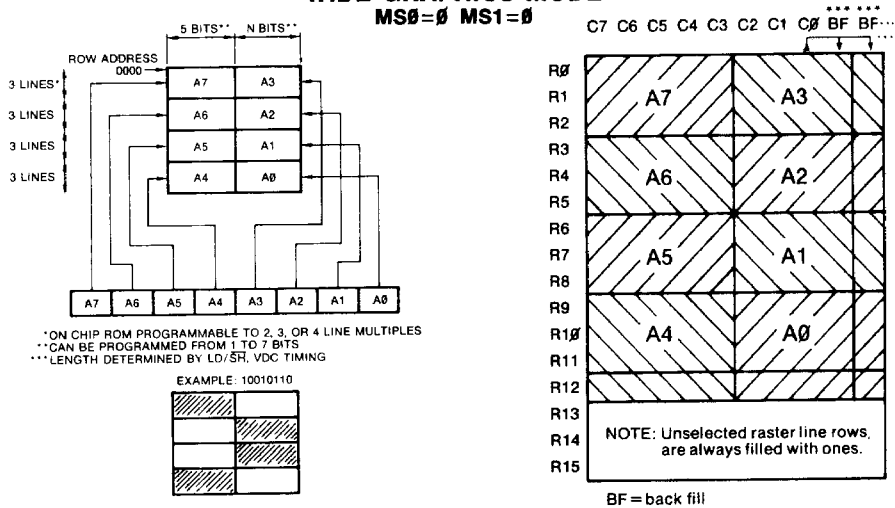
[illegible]
MSØ=Ø MS1=Ø

5 BITS** N BITS**

ROW ADDRESS
0000

3 LINES*
3 LINES
3 LINES
3 LINES

| A7 | A3 |
|---|---|
| A6 | A2 |
| A5 | A1 |
| A4 | AØ |

| A7 | A6 | A5 | A4 | A3 | A2 | A1 | AØ |
|---|---|---|---|---|---|---|---|

*ON CHIP ROM PROGRAMMABLE TO 2, 3, OR 4 LINE MULTIPLES
**CAN BE PROGRAMMED FROM 1 TO 7 BITS
***LENGTH DETERMINED BY LD/$\overline{SH}$, VDC TIMING

EXAMPLE: 10010110

C7 C6 C5 C4 C3 C2 C1 CØ BF BF
*** ***

RØ
R1
R2
R3
R4
R5
R6
R7
R8
R9
R1Ø
R11
R12
R13
R14
R15

A7 A3
A6 A2
A5 A1
A4 AØ

NOTE: Unselected raster line rows, are always filled with ones.

BF = back fill